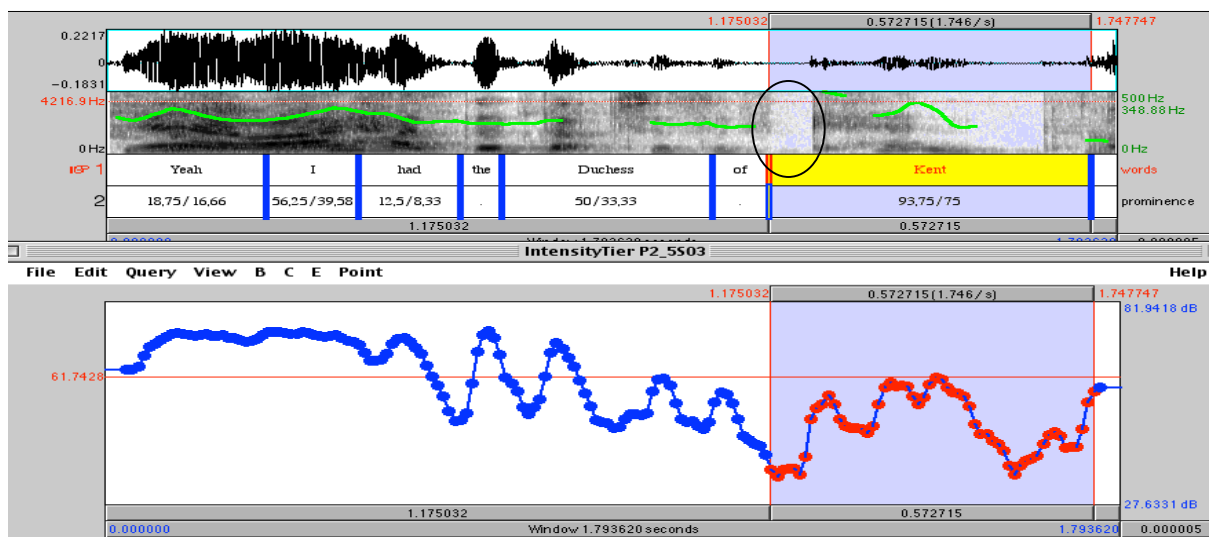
1.175032 0.572715 (1.746 / s) 1.747747

0.2217
0
−0.1831

4216.9 Hz
0 Hz

500 Hz
348.88 Hz
0 Hz

1

| Yeah | I | had | the | Duchess | of | Kent |
|---|---|---|---|---|---|---|
| 18,75 / 16,66 | 56,25 / 39,58 | 12,5 / 8,33 | . | 50 / 33,33 | . | 93,75 / 75 |

words
2
prominence

1.175032 0.572715

0.000000 Window 1.793620 seconds 1.793620 0.000005

IntensityTier P2_5S03

File Edit Query View B C E Point Help

1.175032 0.572715 (1.746 / s) 1.747747

81.9418 dB
61.7428
27.6331 dB

1.175032 0.572715

0.000000 Window 1.793620 seconds 1.793620 0.000005